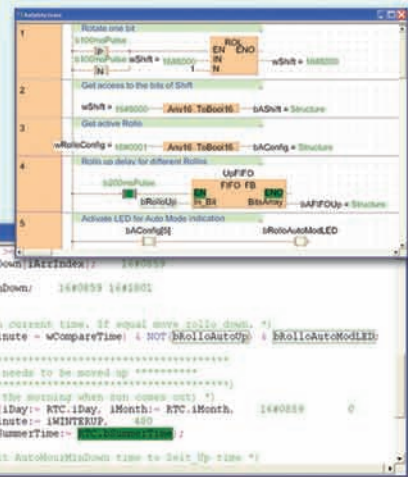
1
Rotate one bit
b100msPulse
P
b100msPulse
N
wShift = 16#0000
ROL
EN ENO
IN
N
wShift = 16#0000

2
Get access to the bits of Shift
wShift = 16#0000
Any16_ToBool16
bAShift = Structure

3
Get active Rollo
wRolloConfig = 16#0001
Any16_ToBool16
bAConfig = Structure

4
Rollo up delay for different Rollos
b200msPulse
UpFIFO
FIFO_FB
EN
END
bRolloUp
In_Bit
BitsArray
bAFIFOUp = Structure

5
Activate LED for Auto Mode indication
bAConfig[5]
bRolloAutoModLED

Down[iArrIndex]; 16#0859
nDown; 16#0859 16#1801
current time, if equal move rollo down. *)
inute = wCompareTime) & NOT bRolloAutoUp & bRolloAutoModLED;
needs to be moved up **********
the morning when sun comes out) *)
iDay:= RTC.iDay, iMonth:= RTC.iMonth, 16#0859 0
inute:= iWINTERUP, 480
SummerTime:= RTC.bSummerTime;
AutoHourMinDown time to Init_Up time *)